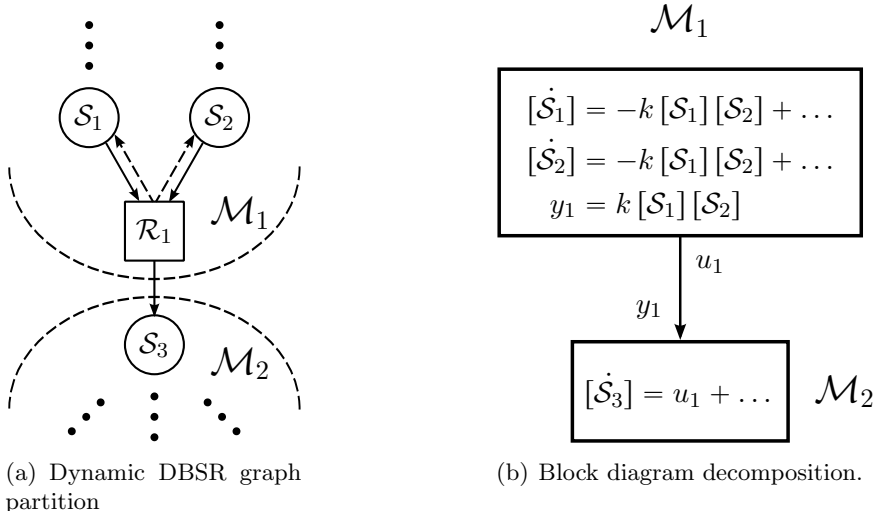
$\mathcal{S}_1$

$\mathcal{S}_2$

$\mathcal{R}_1$

$\mathcal{M}_1$

$\mathcal{S}_3$

$\mathcal{M}_2$

(a) Dynamic DBSR graph partition

$\mathcal{M}_1$

$[\dot{\mathcal{S}_1}] = -k\,[\mathcal{S}_1]\,[\mathcal{S}_2] + \ldots$

$[\dot{\mathcal{S}_2}] = -k\,[\mathcal{S}_1]\,[\mathcal{S}_2] + \ldots$

$y_1 = k\,[\mathcal{S}_1]\,[\mathcal{S}_2]$

$u_1$

$y_1$

$[\dot{\mathcal{S}_3}] = u_1 + \ldots$

$\mathcal{M}_2$

(b) Block diagram decomposition.